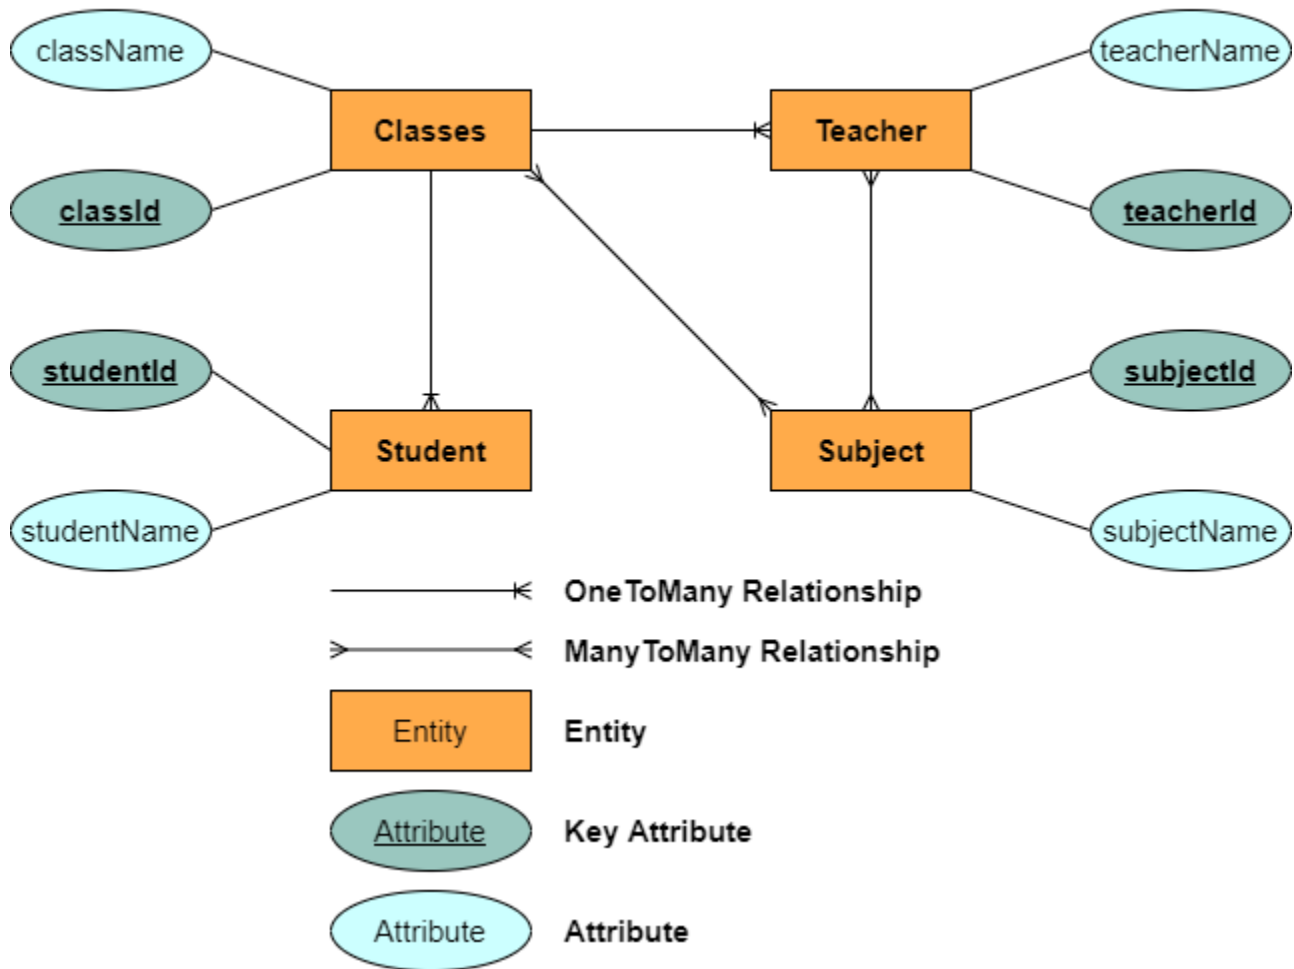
className

Classes

Teacher

teacherName

classId

teacherId

studentId

subjectId

Student

Subject

studentName

subjectName

OneToMany Relationship

ManyToMany Relationship

Entity

Entity

Attribute

Key Attribute

Attribute

Attribute